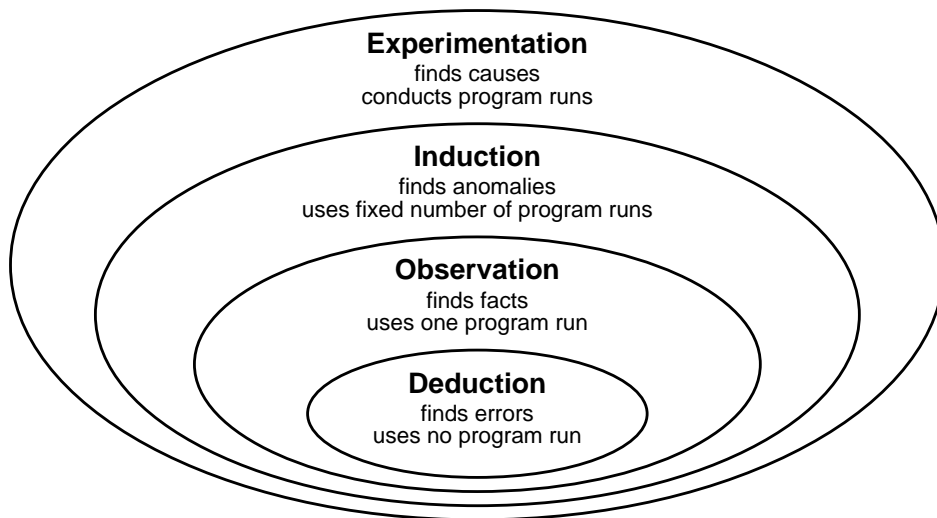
Experimentation
finds causes
conducts program runs

Induction
finds anomalies
uses fixed number of program runs

Observation
finds facts
uses one program run

Deduction
finds errors
uses no program run